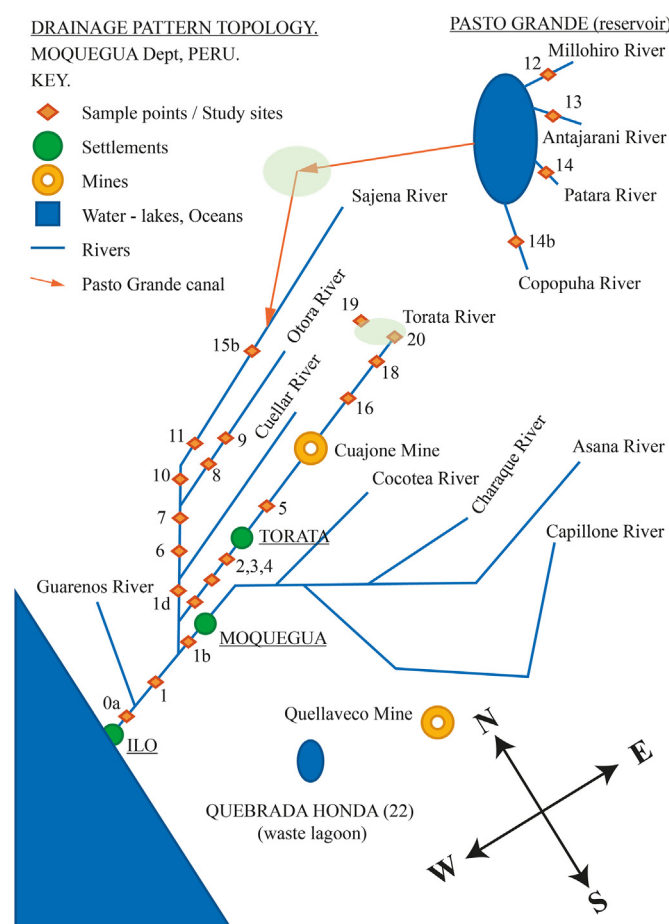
DRAINAGE PATTERN TOPOLOGY.
MOQUEGUA Dept, PERU.
KEY.

Sample points / Study sites
Settlements
Mines
Water - lakes, Oceans
Rivers
Pasto Grande canal

PASTO GRANDE (reservoir)
12
Millohiro River
13
Antajarani River
14
Patara River
14b
Copopuha River

Sajena River
Otora River
Cuellar River
15b
19
Torata River
20
18
16
11
9
8
10
Cuajone Mine
Cocotea River
Charaque River
Asana River
7
5
TORATA
Capillone River
6
2,3,4
Guarenos River
1d
MOQUEGUA
1b
1
0a
ILO
Quellaveco Mine
QUEBRADA HONDA (22)
(waste lagoon)

N
E
W
S